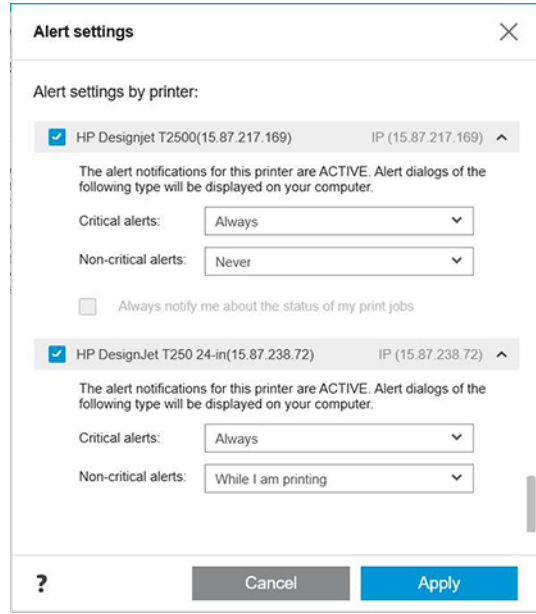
Alert settings

Alert settings by printer:

HP Designjet T2500(15.87.217.169) IP (15.87.217.169)

The alert notifications for this printer are ACTIVE. Alert dialogs of the following type will be displayed on your computer.

Critical alerts: Always

Non-critical alerts: Never

Always notify me about the status of my print jobs

HP DesignJet T250 24-in(15.87.238.72) IP (15.87.238.72)

The alert notifications for this printer are ACTIVE. Alert dialogs of the following type will be displayed on your computer.

Critical alerts: Always

Non-critical alerts: While I am printing

?

Cancel

Apply